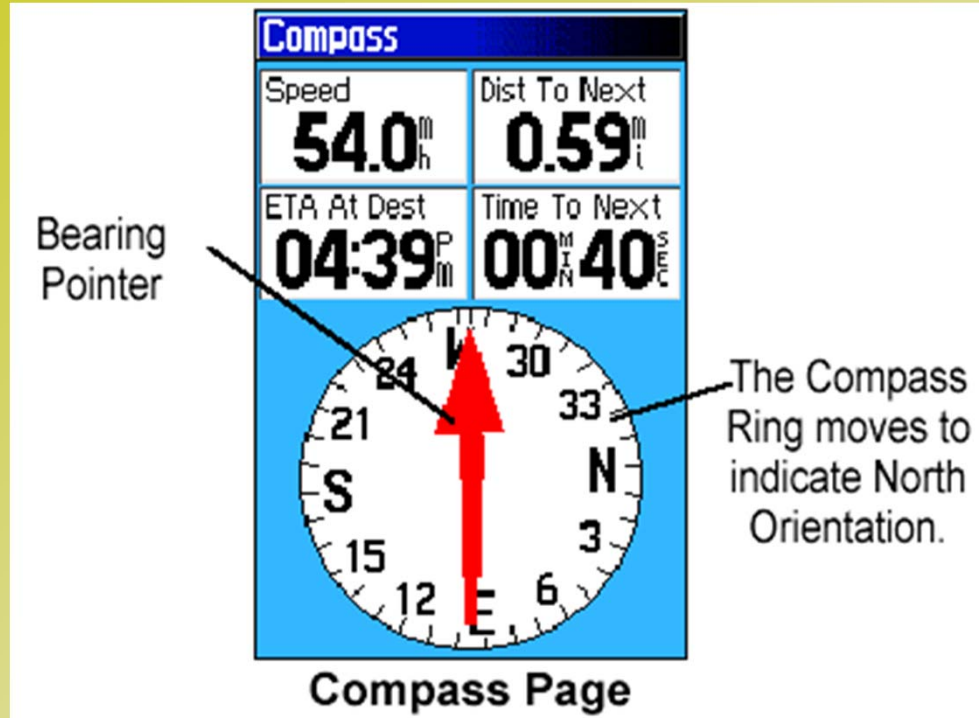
Compass

Speed
54.0 m h

Dist To Next
0.59 m i

ETA At Dest
04:39 P M

Time To Next
00 MIN 40 SEC

Bearing Pointer

W
24
30
21
33
S
N
15
3
12
6
E

The Compass Ring moves to indicate North Orientation.

Compass Page